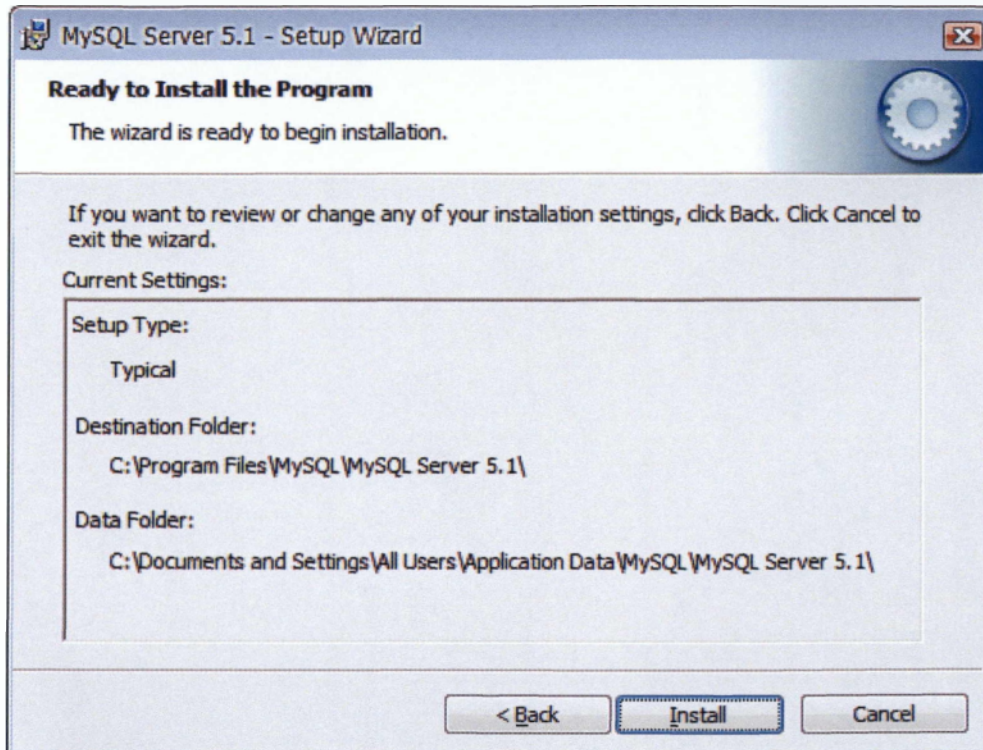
MySQL Server 5.1 - Setup Wizard

Ready to Install the Program

The wizard is ready to begin installation.

If you want to review or change any of your installation settings, click Back. Click Cancel to exit the wizard.

Current Settings:

Setup Type:

Typical

Destination Folder:

C:\Program Files\MySQL\MySQL Server 5.1\

Data Folder:

C:\Documents and Settings\All Users\Application Data\MySQL\MySQL Server 5.1\

< Back

Install

Cancel